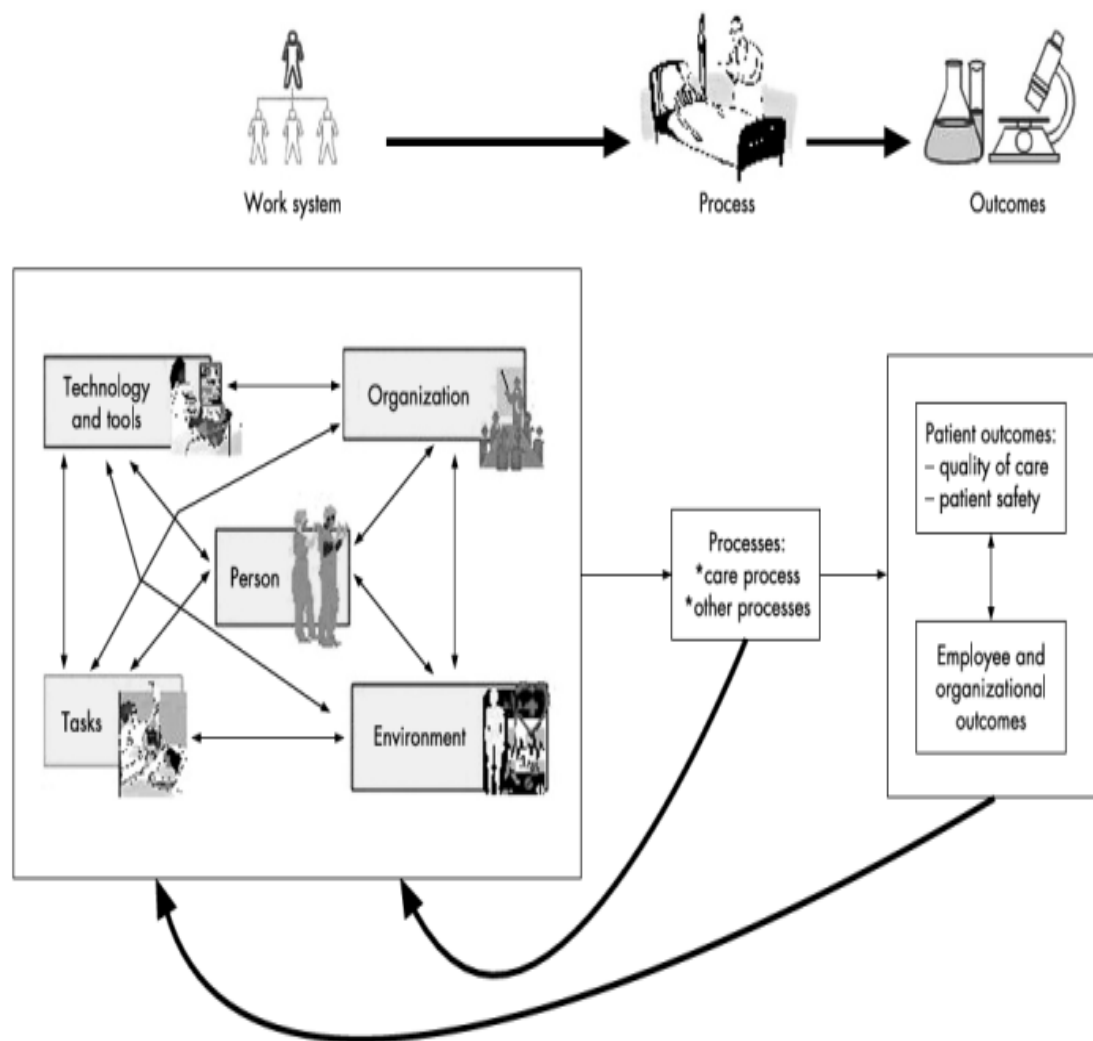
Work system

Process

Outcomes

Technology and tools

Organization

Person

Tasks

Environment

Processes:
*care process
*other processes

Patient outcomes:
– quality of care
– patient safety

Employee and organizational outcomes